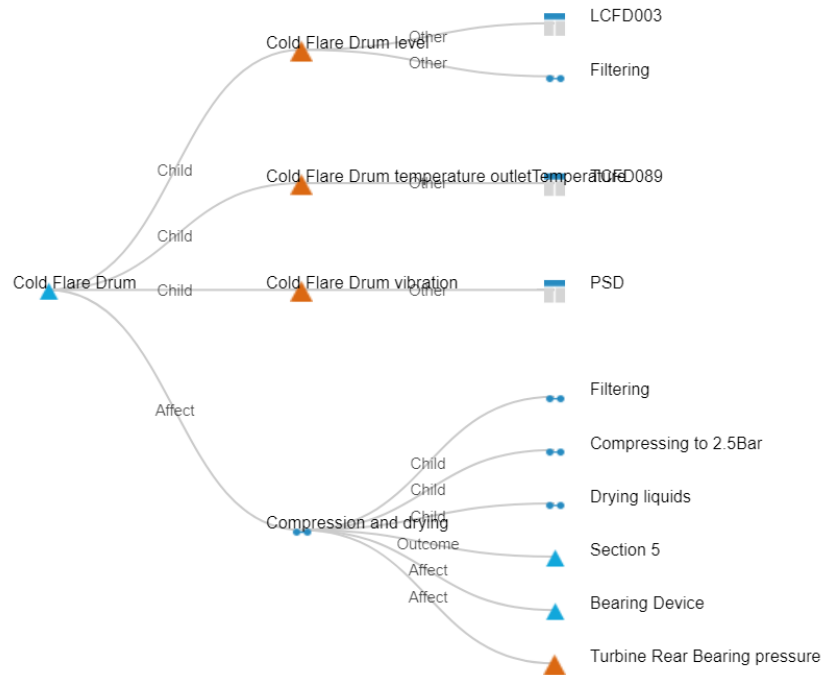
Cold Flare Drum level

Other

Other

LCFD003

Filtering

Child

Cold Flare Drum temperature outletTemperature

Other

TCFD089

Child

Cold Flare Drum

Child

Cold Flare Drum vibration

Other

PSD

Affect

Filtering

Compressing to 2.5Bar

Drying liquids

Child

Child

Child

Compression and drying

Outcome

Affect

Affect

Section 5

Bearing Device

Turbine Rear Bearing pressure